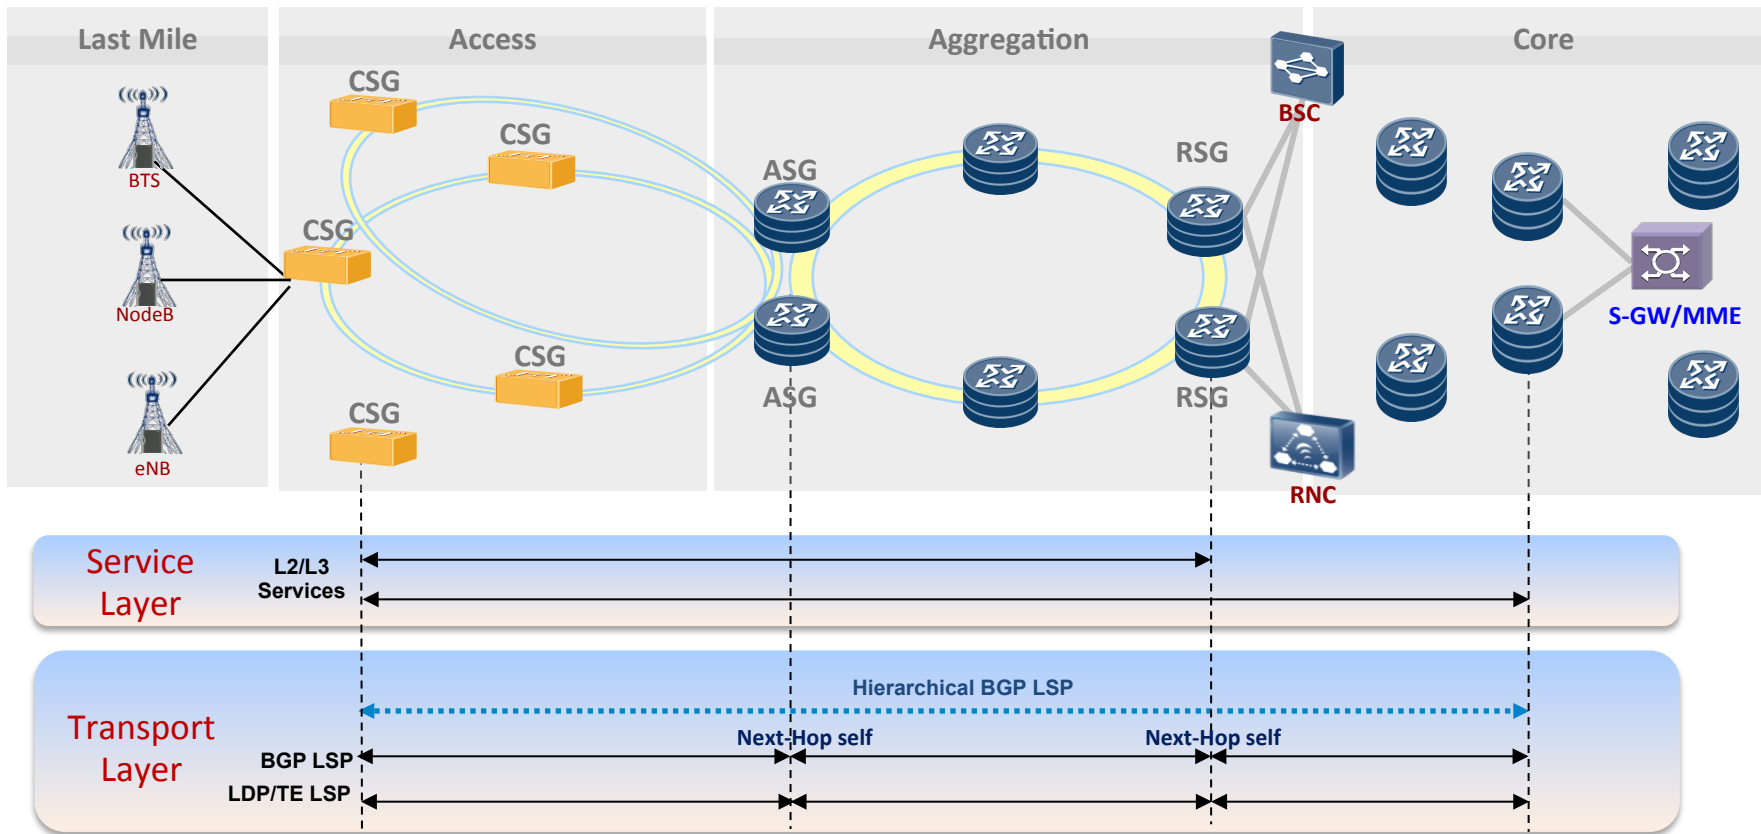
Last Mile

Access

Aggregation

Core

BTS

NodeB

eNB

CSG

CSG

CSG

CSG

CSG

ASG

ASG

RSG

RSG

BSC

RNC

S-GW/MME

Service Layer

L2/L3 Services

Transport Layer

Hierarchical BGP LSP

Next-Hop self

Next-Hop self

BGP LSP

LDP/TE LSP